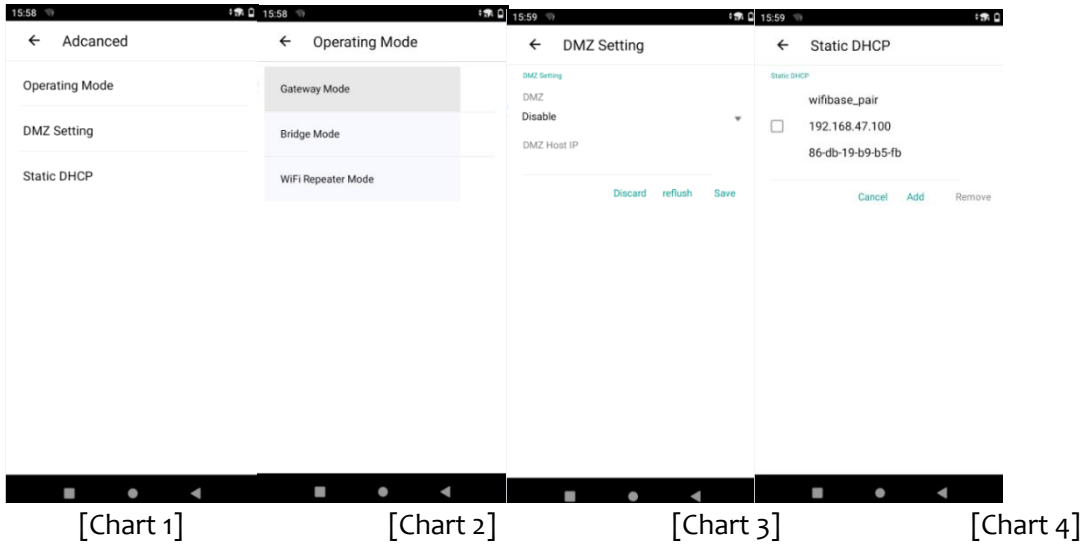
15:58

← Adcanced

Operating Mode

DMZ Setting

Static DHCP

15:58

← Operating Mode

Gateway Mode

Bridge Mode

WiFi Repeater Mode

15:59

← DMZ Setting

DMZ Setting

DMZ

Disable

DMZ Host IP

Discard reflush Save

15:59

← Static DHCP

Static DHCP

wifibase_pair

192.168.47.100

86-db-19-b9-b5-fb

Cancel Add Remove

[Chart 1] [Chart 2] [Chart 3] [Chart 4]